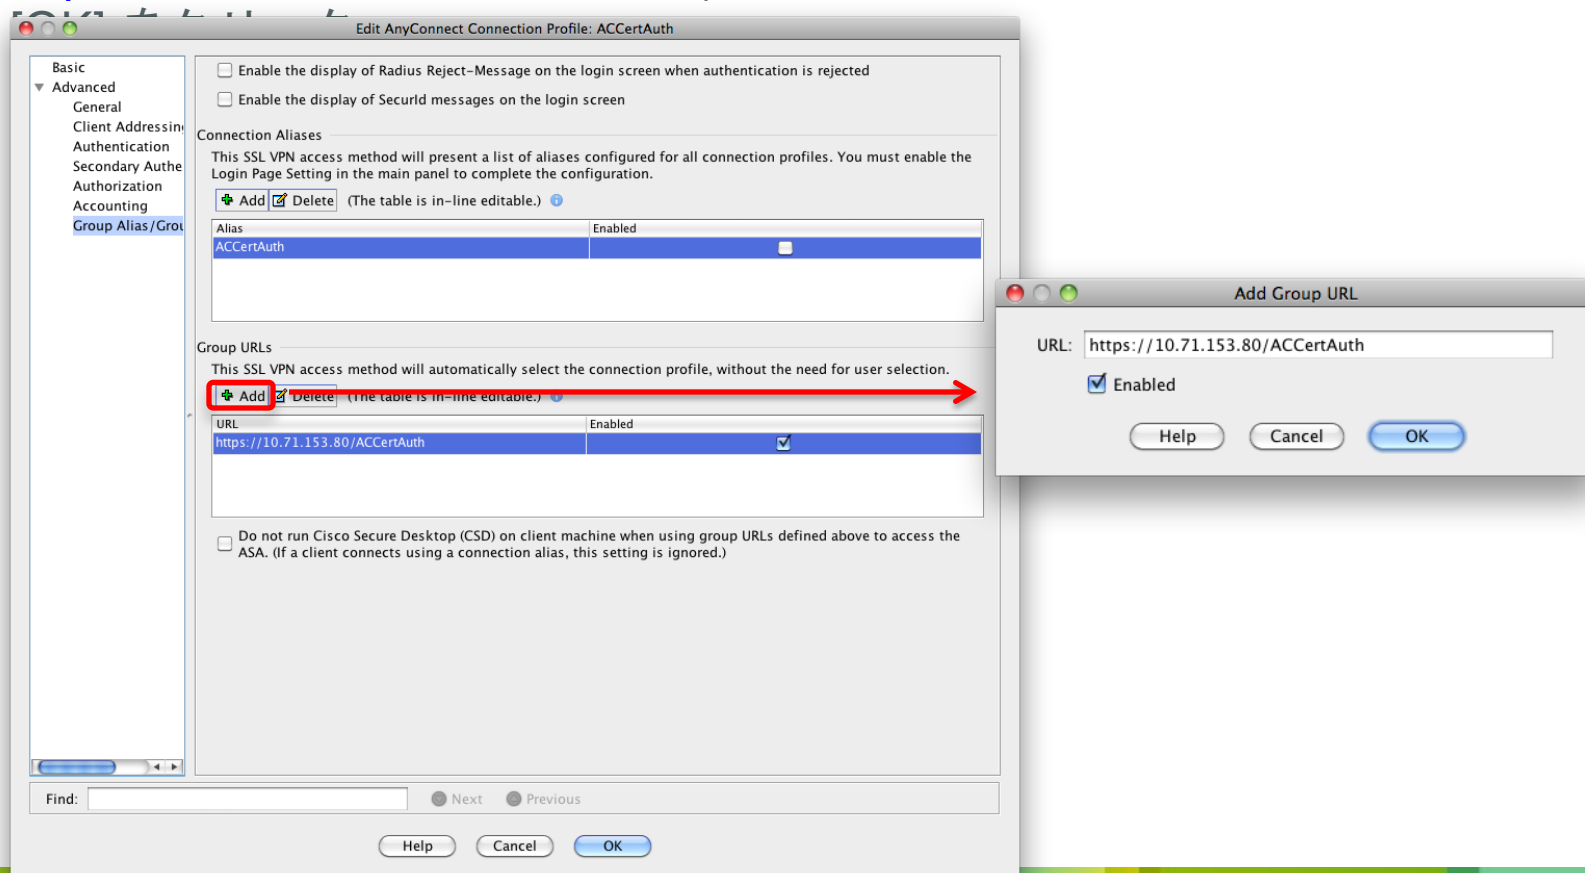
Edit AnyConnect Connection Profile: ACCertAuth

Basic
Advanced
General
Client Addressin
Authentication
Secondary Authe
Authorization
Accounting
Group Alias/Grou

Enable the display of Radius Reject-Message on the login screen when authentication is rejected

Enable the display of SecurId messages on the login screen

Connection Aliases

This SSL VPN access method will present a list of aliases configured for all connection profiles. You must enable the Login Page Setting in the main panel to complete the configuration.

Add Delete (The table is in-line editable.)

| Alias | Enabled |
|---|---|
| ACCertAuth | |

Group URLs

This SSL VPN access method will automatically select the connection profile, without the need for user selection.

Add Delete (The table is in-line editable.)

| URL | Enabled |
|---|---|
| https://10.71.153.80/ACCertAuth | ☑ |

Do not run Cisco Secure Desktop (CSD) on client machine when using group URLs defined above to access the ASA. (If a client connects using a connection alias, this setting is ignored.)

Find: Next Previous

Help Cancel OK

Add Group URL

URL: https://10.71.153.80/ACCertAuth

Enabled

Help Cancel OK